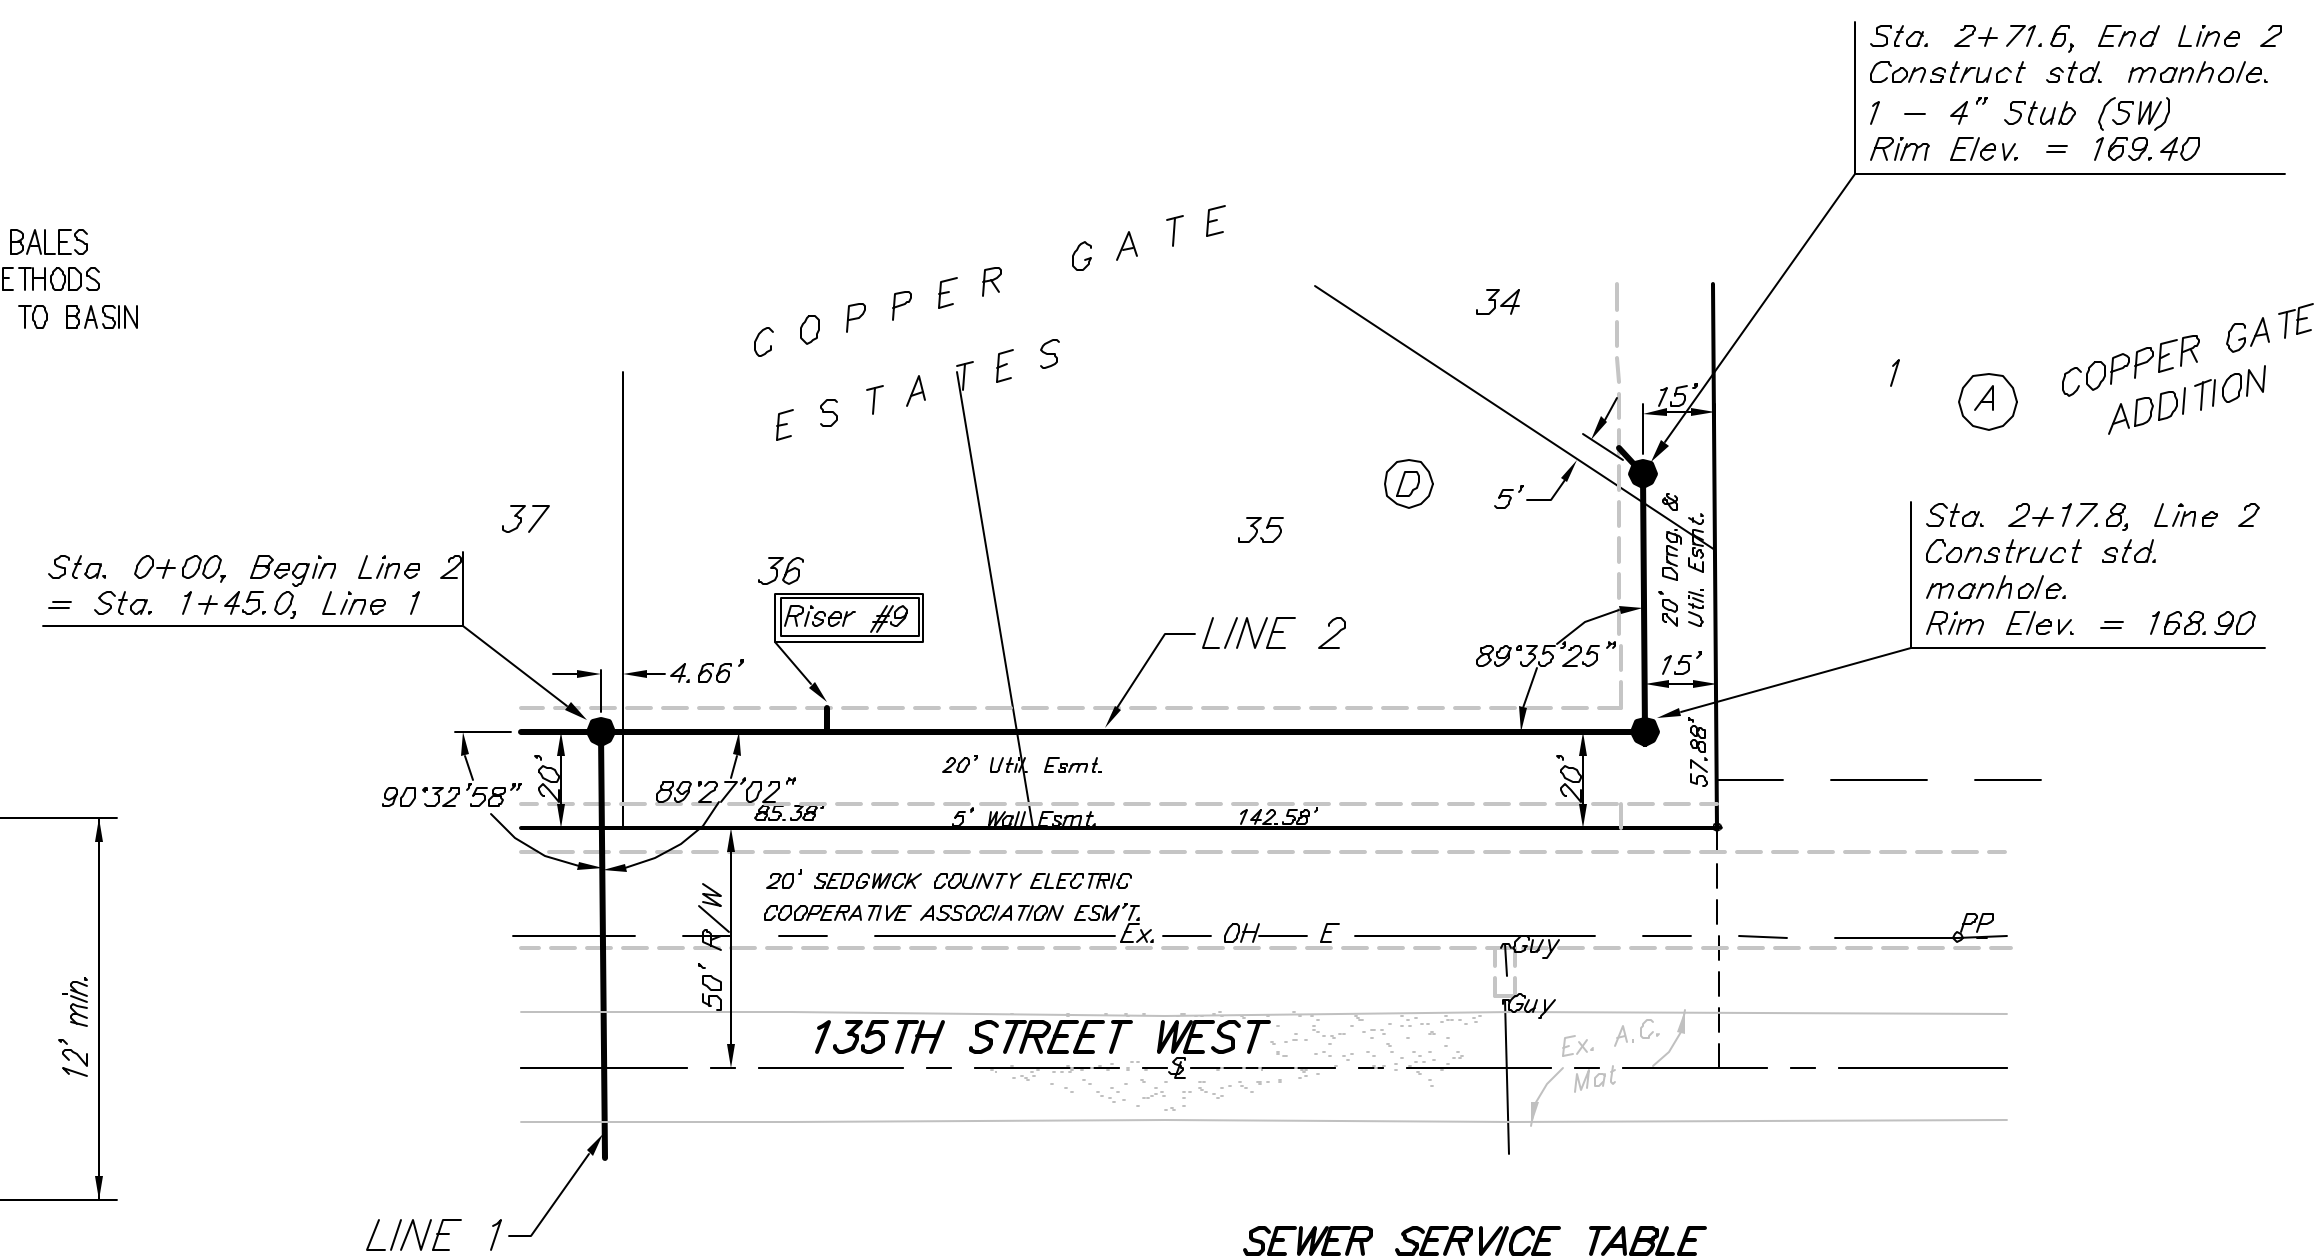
BALES
ETHODS
TO BASIN

COPPER GATE ESTATES

Sta. 2+71.6, End Line 2
Construct std. manhole.
1 – 4" Stub (SW)
Rim Elev. = 169.40

34

1

A

COPPER GATE ADDITION

15'

D

5'

37

35

Sta. 0+00, Begin Line 2
= Sta. 1+45.0, Line 1

36

Riser #9

20' Drng. & Util. Esmt.

Sta. 2+17.8, Line 2
Construct std. manhole.
Rim Elev. = 168.90

LINE 2

89°35'25"

15'

4.66'

20'

90°32'58"

89°27'02"

20' Util. Esmt.

20'

57.88'

85.38'

5' Wall Esmt.

142.58'

20' SEDGWICK COUNTY ELECTRIC
COOPERATIVE ASSOCIATION ESM'T.

Ex. OH E

PP

Guy

Guy

50' R/W

12' min.

135TH STREET WEST

Ex. A.C. Mat

LINE 1

SEWER SERVICE TABLE